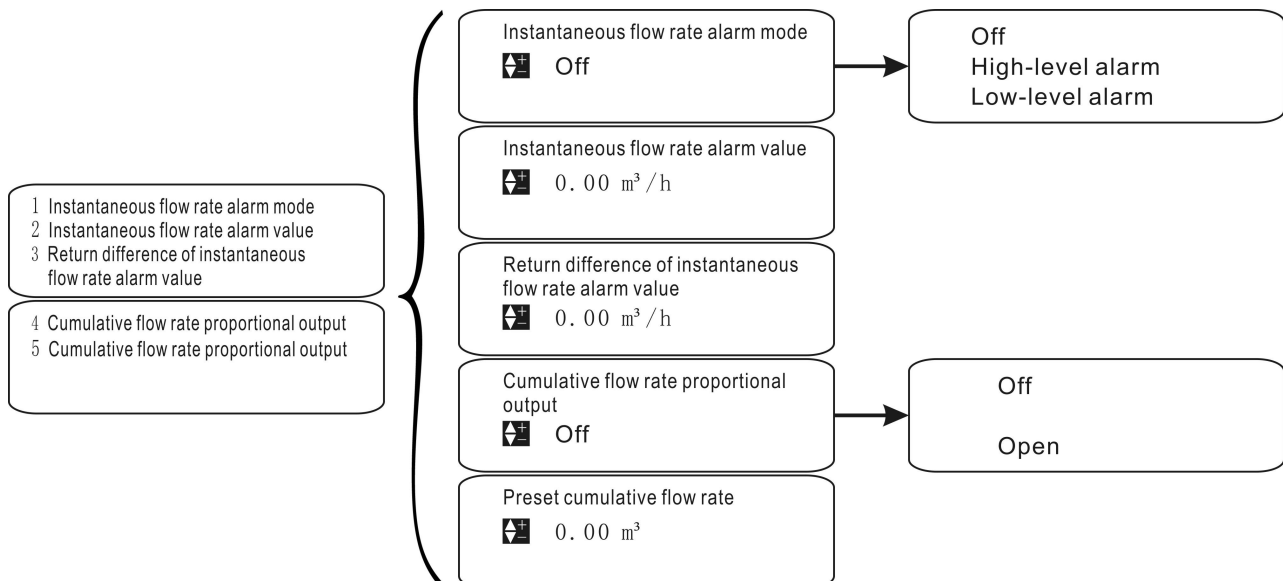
1 Instantaneous flow rate alarm mode
2 Instantaneous flow rate alarm value
3 Return difference of instantaneous flow rate alarm value

4 Cumulative flow rate proportional output
5 Cumulative flow rate proportional output

Instantaneous flow rate alarm mode
Off

Off
High-level alarm
Low-level alarm

Instantaneous flow rate alarm value
0.00 $m^3/h$

Return difference of instantaneous flow rate alarm value
0.00 $m^3/h$

Cumulative flow rate proportional output
Off

Off

Open

Preset cumulative flow rate
0.00 $m^3$